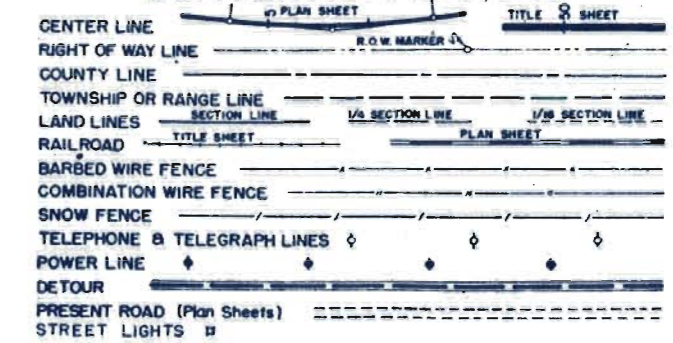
CENTER LINE
PLAN SHEET
TITLE & SHEET
RIGHT OF WAY LINE
R.O.W. MARKER
COUNTY LINE
TOWNSHIP OR RANGE LINE
LAND LINES
SECTION LINE
1/4 SECTION LINE
1/16 SECTION LINE
RAILROAD
TITLE SHEET
PLAN SHEET
BARBED WIRE FENCE
COMBINATION WIRE FENCE
SNOW FENCE
TELEPHONE & TELEGRAPH LINES
POWER LINE
DETOUR
PRESENT ROAD (Plan Sheets)
STREET LIGHTS